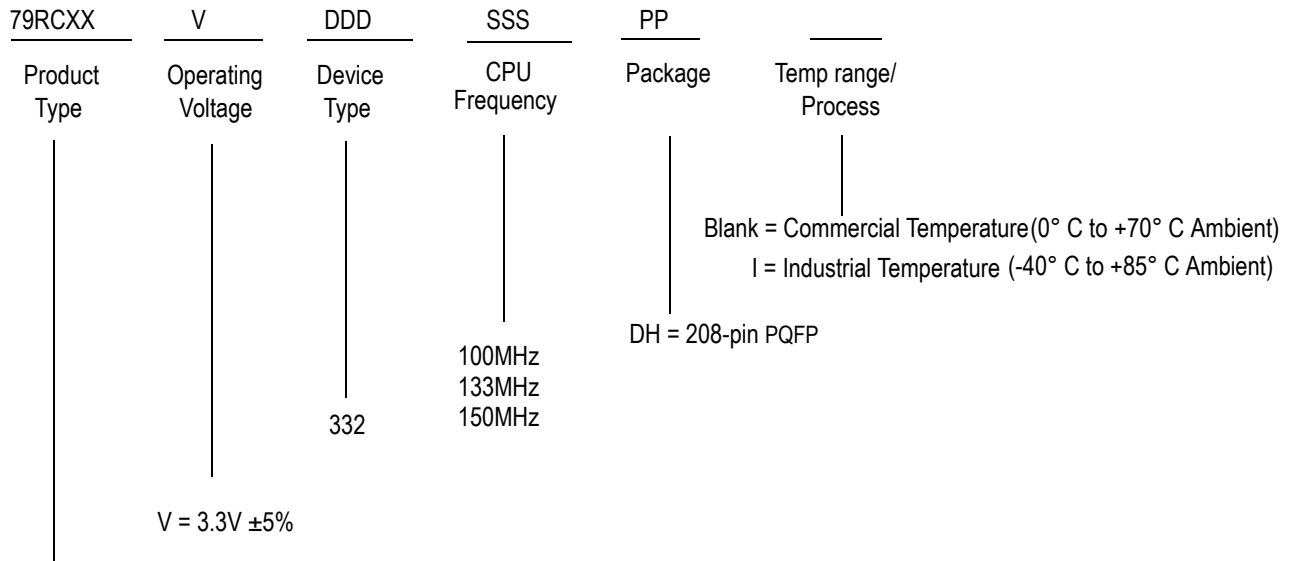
79RCXX V DDD SSS PP

Product Type

Operating Voltage

Device Type

CPU Frequency

Package

Temp range/ Process

Blank = Commercial Temperature(0° C to +70° C Ambient)
I = Industrial Temperature (-40° C to +85° C Ambient)

DH = 208-pin PQFP

100MHz
133MHz
150MHz

332

V = 3.3V ±5%